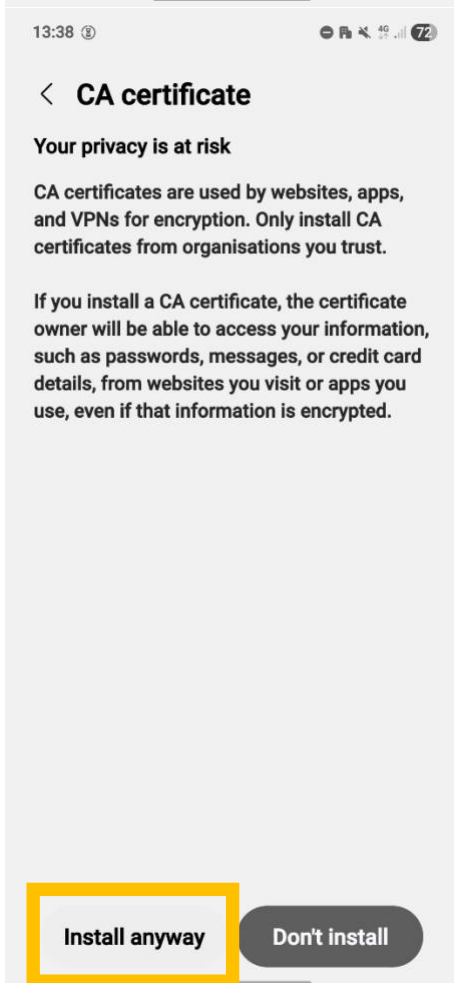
13:38 4G 72

< CA certificate

Your privacy is at risk

CA certificates are used by websites, apps, and VPNs for encryption. Only install CA certificates from organisations you trust.

If you install a CA certificate, the certificate owner will be able to access your information, such as passwords, messages, or credit card details, from websites you visit or apps you use, even if that information is encrypted.

Install anyway

Don't install